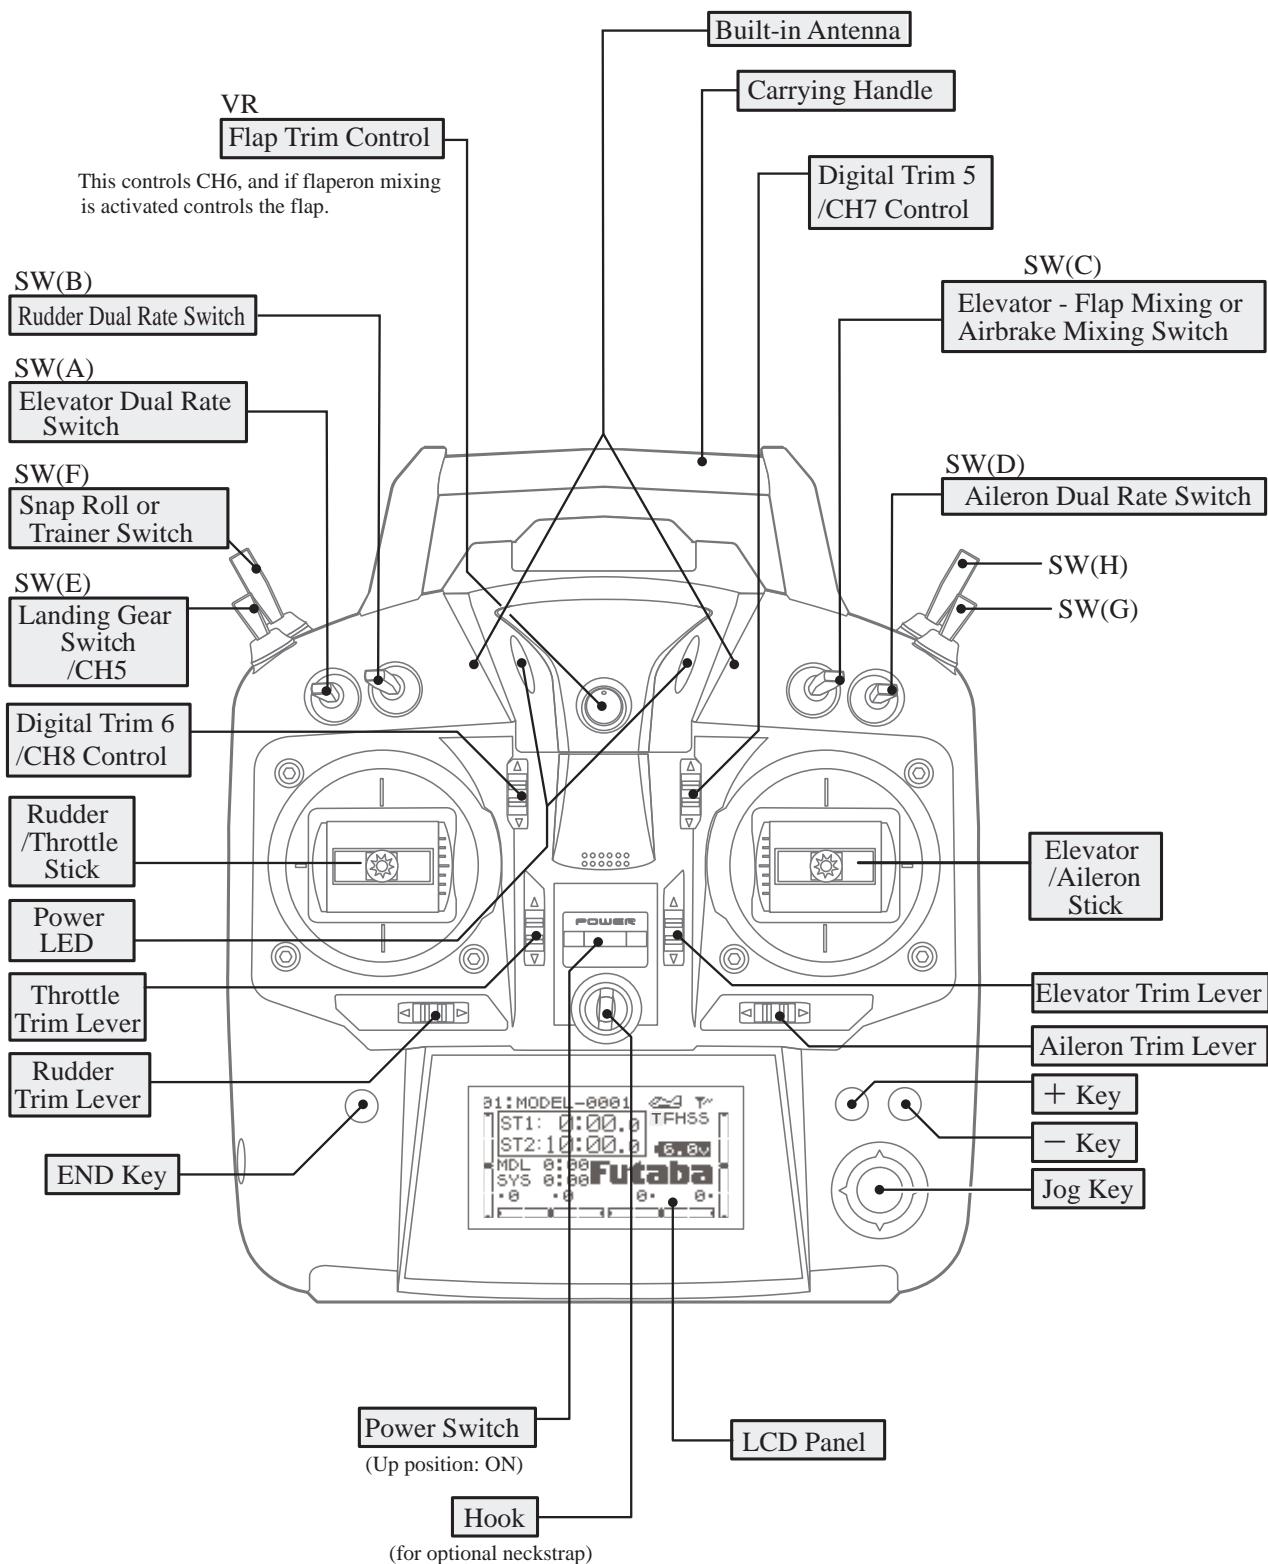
Built-in Antenna

Carrying Handle

VR
Flap Trim Control

This controls CH6, and if flaperon mixing is activated controls the flap.

Digital Trim 5 /CH7 Control

SW(B)
Rudder Dual Rate Switch

SW(C)
Elevator - Flap Mixing or Airbrake Mixing Switch

SW(A)
Elevator Dual Rate Switch

SW(F)
Snap Roll or Trainer Switch

SW(D)
Aileron Dual Rate Switch

SW(H)

SW(G)

SW(E)
Landing Gear Switch /CH5

Digital Trim 6 /CH8 Control

Rudder /Throttle Stick

Elevator /Aileron Stick

Power LED

POWER

Throttle Trim Lever

Elevator Trim Lever

Aileron Trim Lever

Rudder Trim Lever

01:MODEL-0001
ST1: 0:00.0
ST2: 10:00.0
TFHSS
6.0V
MDL 0:00
SYS 0:00
Futaba
0 0 0 0

+ Key

− Key

END Key

Jog Key

Power Switch
(Up position: ON)

LCD Panel

Hook
(for optional neckstrap)